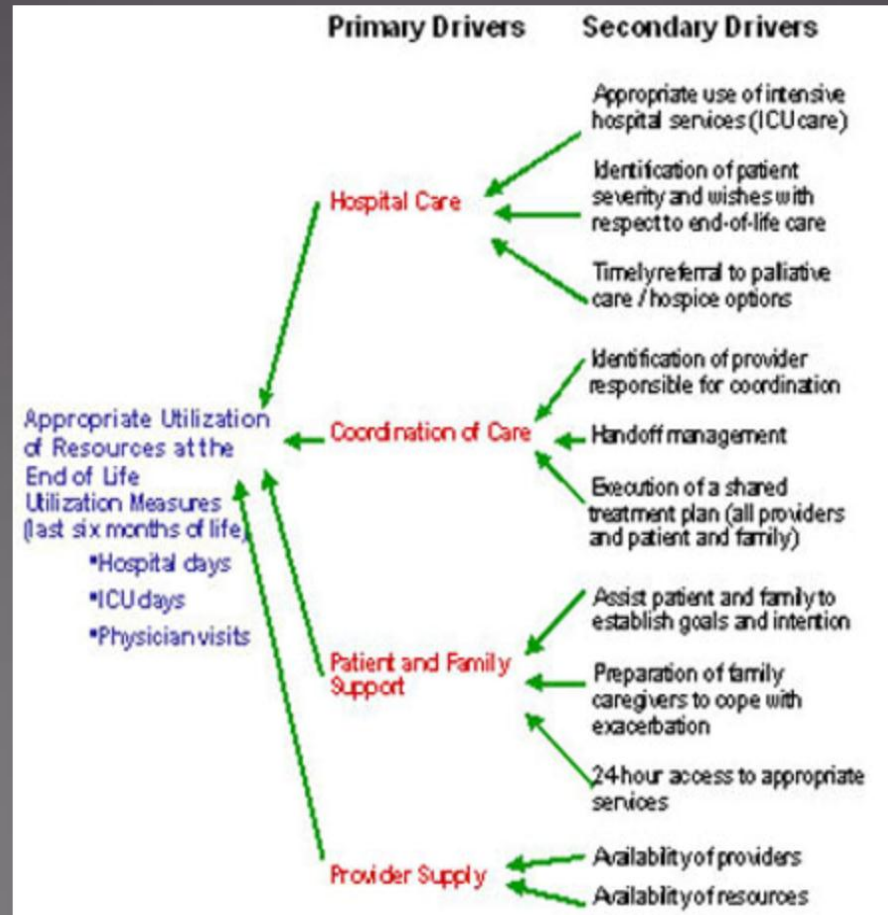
Primary Drivers

Secondary Drivers

Appropriate use of intensive hospital services (ICU care)

Identification of patient severity and wishes with respect to end-of-life care

Timely referral to palliative care / hospice options

Hospital Care

Identification of provider responsible for coordination

Handoff management

Execution of a shared treatment plan (all providers and patient and family)

Appropriate Utilization of Resources at the End of Life
Utilization Measures (last six months of life)
•Hospital days
•ICU days
•Physician visits

Coordination of Care

Assist patient and family to establish goals and intention

Preparation of family caregivers to cope with exacerbation

24-hour access to appropriate services

Patient and Family Support

Availability of providers

Availability of resources

Provider Supply